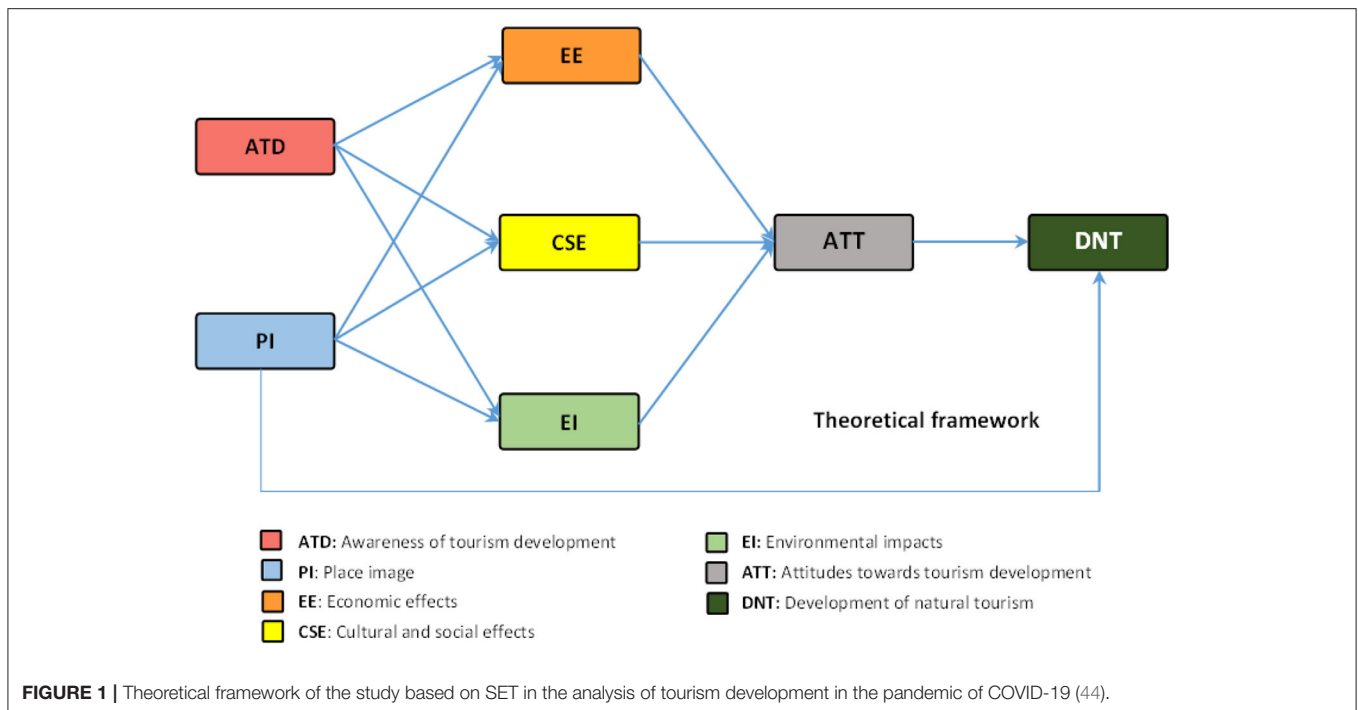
EE

ATD

CSE

ATT

DNT

PI

EI

Theoretical framework

ATD: Awareness of tourism development
PI: Place image
EE: Economic effects
CSE: Cultural and social effects
EI: Environmental impacts
ATT: Attitudes towards tourism development
DNT: Development of natural tourism

FIGURE 1 | Theoretical framework of the study based on SET in the analysis of tourism development in the pandemic of COVID-19 (44).